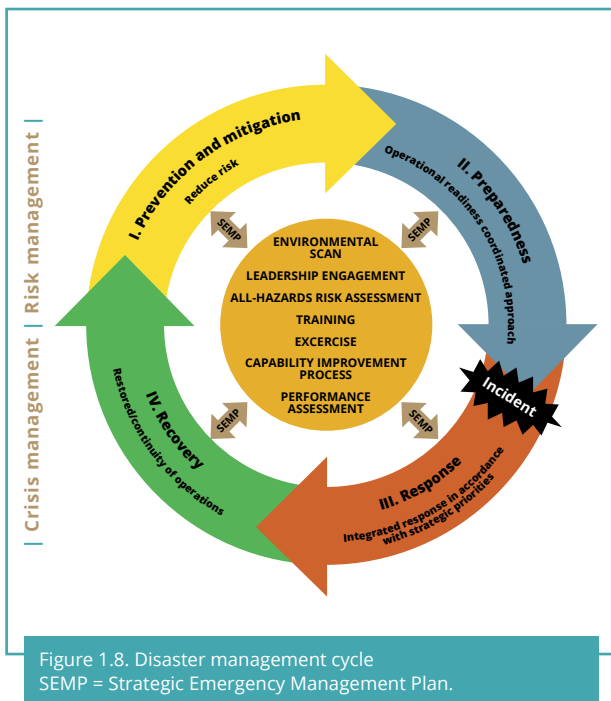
Risk management

Crisis management

I. Prevention and mitigation
Reduce risk

II. Preparedness
Operational readiness coordinated approach

Incident

III. Response
Integrated response in accordance with strategic priorities

IV. Recovery
Restored/continuity of operations

SEMP

SEMP

SEMP

SEMP

ENVIRONMENTAL SCAN
LEADERSHIP ENGAGEMENT
ALL-HAZARDS RISK ASSESSMENT
TRAINING
EXCERCISE
CAPABILITY IMPROVEMENT PROCESS
PERFORMANCE ASSESSMENT

Figure 1.8. Disaster management cycle
SEMP = Strategic Emergency Management Plan.